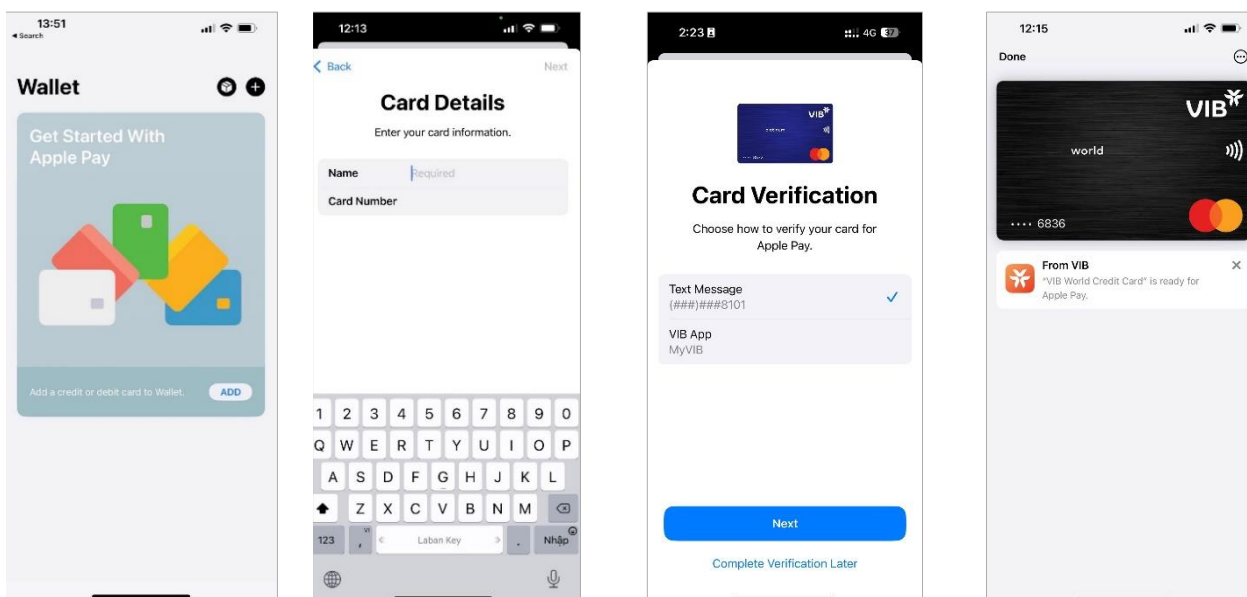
13:51
◂ Search

Wallet

Get Started With Apple Pay

Add a credit or debit card to Wallet.
ADD

12:13

< Back
Next

Card Details

Enter your card information.

Name
Required
Card Number

1 2 3 4 5 6 7 8 9 0
Q W E R T Y U I O P
A S D F G H J K L
Z X C V B N M
123 , Laban Key . Nhập

2:23
4G 37

VIB

Card Verification

Choose how to verify your card for Apple Pay.

Text Message
(###)###8101

VIB App
MyVIB

Next

Complete Verification Later

12:15

Done

VIB
world
•••• 6836

From VIB
"VIB World Credit Card" is ready for Apple Pay.